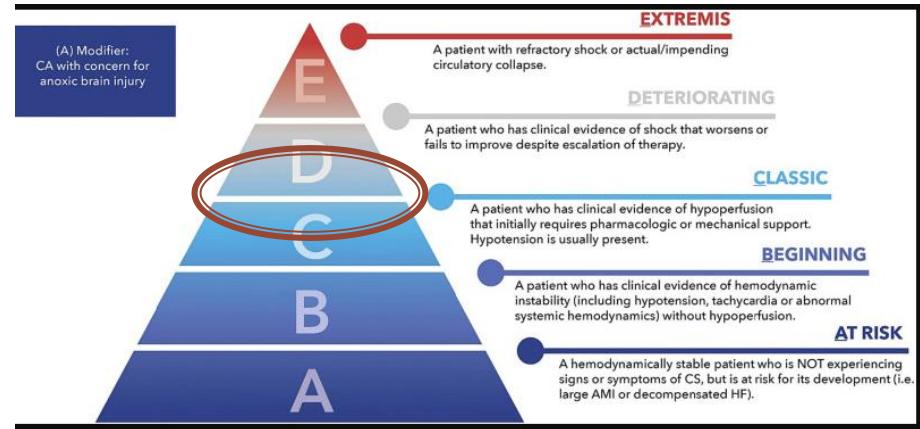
(A) Modifier:
CA with concern for anoxic brain injury

E

D

C

B

A

EXTREMIS

A patient with refractory shock or actual/impending circulatory collapse.

DETERIORATING

A patient who has clinical evidence of shock that worsens or fails to improve despite escalation of therapy.

CLASSIC

A patient who has clinical evidence of hypoperfusion that initially requires pharmacologic or mechanical support. Hypotension is usually present.

BEGINNING

A patient who has clinical evidence of hemodynamic instability (including hypotension, tachycardia or abnormal systemic hemodynamics) without hypoperfusion.

AT RISK

A hemodynamically stable patient who is NOT experiencing signs or symptoms of CS, but is at risk for its development (i.e. large AMI or decompensated HF).